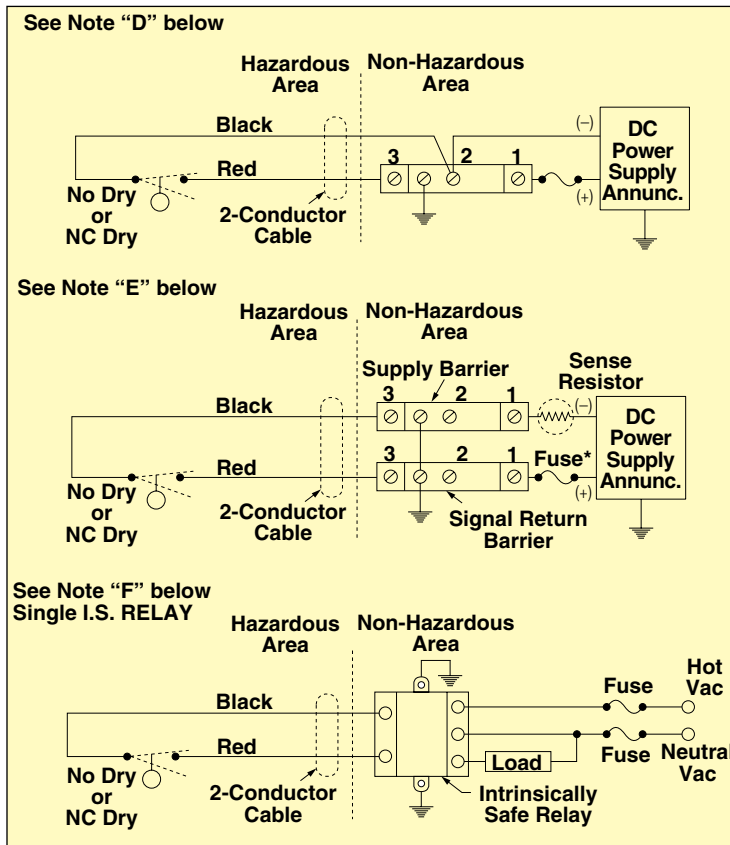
See Note "D" below

Hazardous Area

Non-Hazardous Area

Black

(–)

DC Power Supply Annunc.

3 2 1

Red

(+)

No Dry or NC Dry

2-Conductor Cable

See Note "E" below

Hazardous Area

Non-Hazardous Area

Sense Resistor

Supply Barrier

3 2 1

Black

(–)

DC Power Supply Annunc.

3 2 1

Red

Fuse*

(+)

No Dry or NC Dry

2-Conductor Cable

Signal Return Barrier

See Note "F" below
Single I.S. RELAY

Hazardous Area

Non-Hazardous Area

Black

Fuse

Hot Vac

Red

Fuse

Neutral Vac

Load

No Dry or NC Dry

2-Conductor Cable

Intrinsically Safe Relay